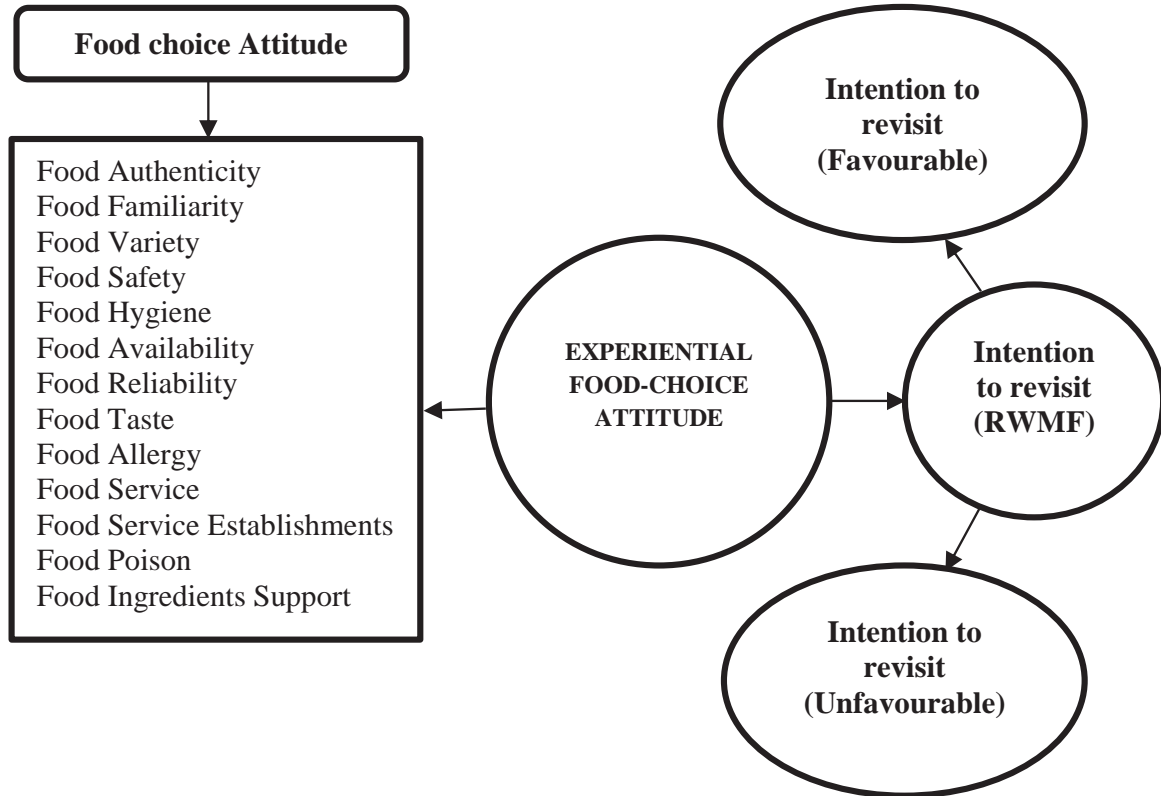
Food choice Attitude

Food Authenticity
Food Familiarity
Food Variety
Food Safety
Food Hygiene
Food Availability
Food Reliability
Food Taste
Food Allergy
Food Service
Food Service Establishments
Food Poison
Food Ingredients Support

EXPERIENTIAL FOOD-CHOICE ATTITUDE

Intention to revisit (Favourable)

Intention to revisit (RWMF)

Intention to revisit (Unfavourable)